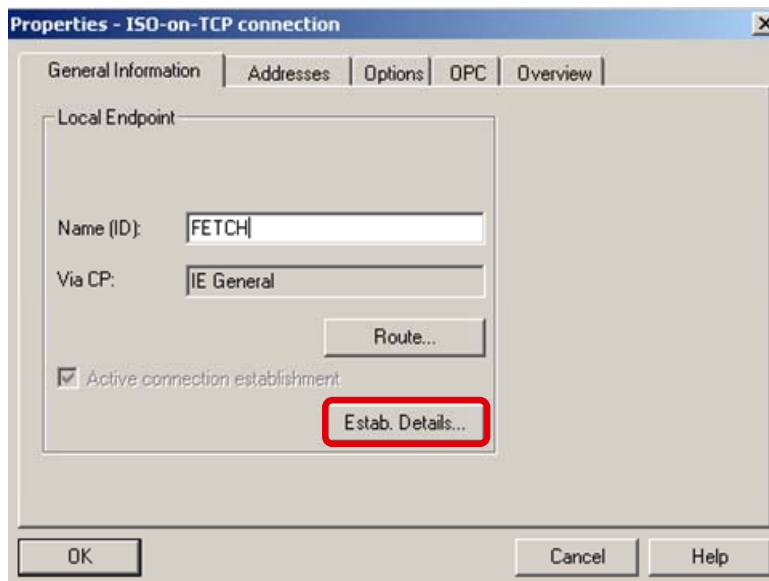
Properties - ISO-on-TCP connection

General Information | Addresses | Options | OPC | Overview

Local Endpoint

Name (ID): FETCH

Via CP: IE General

Route...

Active connection establishment

Estab. Details...

OK

Cancel

Help